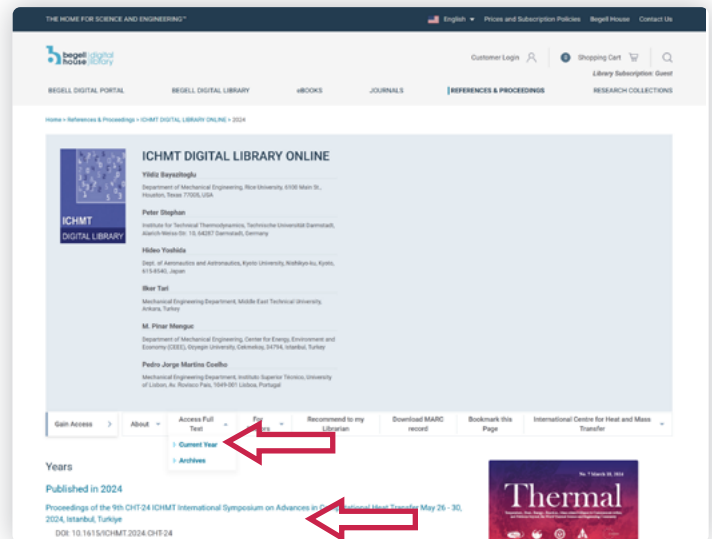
THE HOME FOR SCIENCE AND ENGINEERING™

English ▾ Prices and Subscription Policies Begell House Contact Us

begell house digital library

Customer Login Shopping Cart

Library Subscription: Guest

BEGELL DIGITAL PORTAL BEGELL DIGITAL LIBRARY eBOOKS JOURNALS REFERENCES & PROCEEDINGS RESEARCH COLLECTIONS

Home > References & Proceedings > ICHMT DIGITAL LIBRARY ONLINE > 2024

ICHMT DIGITAL LIBRARY

ICHMT DIGITAL LIBRARY ONLINE

Yildiz Bayazitoglu

Department of Mechanical Engineering, Rice University, 6100 Main St., Houston, Texas 77005, USA

Peter Stephan

Institute for Technical Thermodynamics, Technische Universität Darmstadt, Alarich-Weiss-Str. 10, 64287 Darmstadt, Germany

Hideo Yoshida

Dept. of Aeronautics and Astronautics, Kyoto University, Nishikyo-ku, Kyoto, 615-8540, Japan

Ilker Tari

Mechanical Engineering Department, Middle East Technical University, Ankara, Turkey

M. Pinar Menguc

Department of Mechanical Engineering, Center for Energy, Environment and Economy (CEEE), Ozyegin University, Cekmekoy, 34794, Istanbul, Turkey

Pedro Jorge Martins Coelho

Mechanical Engineering Department, Instituto Superior Técnico, University of Lisbon, Av. Rovisco Pais, 1049-001 Lisboa, Portugal

Gain Access About Access Full Text For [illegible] Recommend to my Librarian Download MARC record Bookmark this Page International Centre for Heat and Mass Transfer

Current Year
Archives

Years

Published in 2024

Proceedings of the 9th CHT-24 ICHMT International Symposium on Advances in C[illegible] Heat Transfer May 26 - 30, 2024, Istanbul, Turkiye

DOI: 10.1615/ICHMT.2024.CHT-24

No. 7 March 28, 2024
Thermal